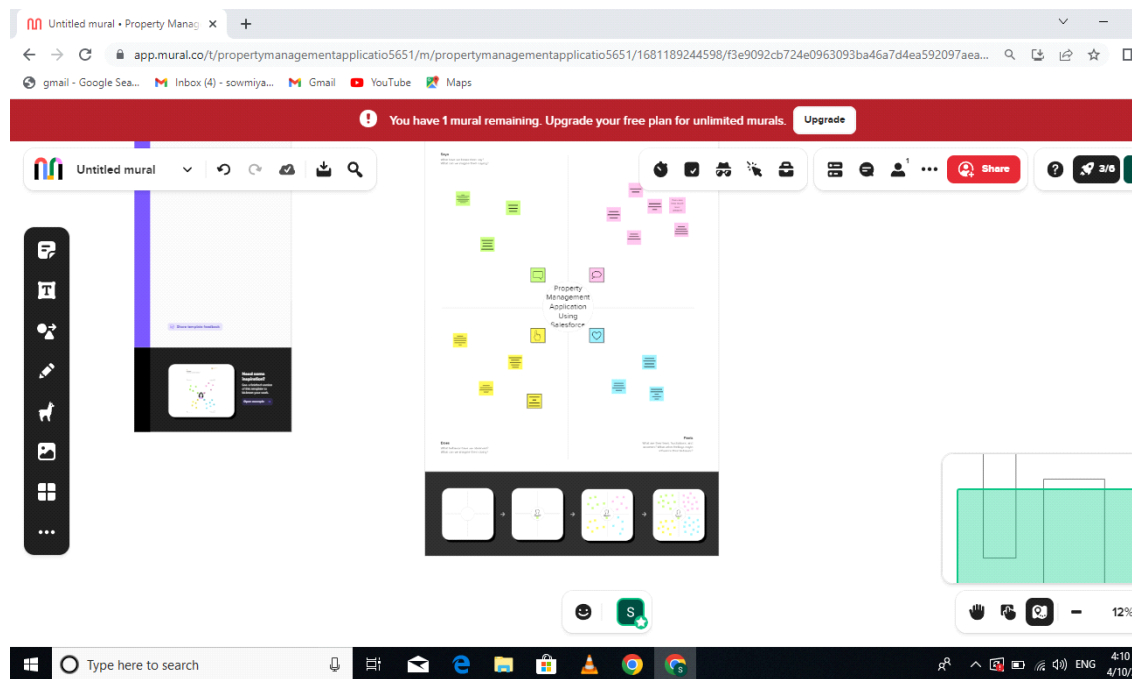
Untitled mural • Property Manag ×
+

app.mural.co/t/propertymanagementapplicatio5651/m/propertymanagementapplicatio5651/1681189244598/f3e9092cb724e0963093ba46a7d4ea592097aea...

gmail - Google Sea... Inbox (4) - sowmiya... Gmail YouTube Maps

You have 1 mural remaining. Upgrade your free plan for unlimited murals. Upgrade

Untitled mural

Share ? 3/6

Property Management Application Using Salesforce

Says

Does

Feels

Need some inspiration?

Open example

Type here to search

ENG 4:10 4/10/

12%